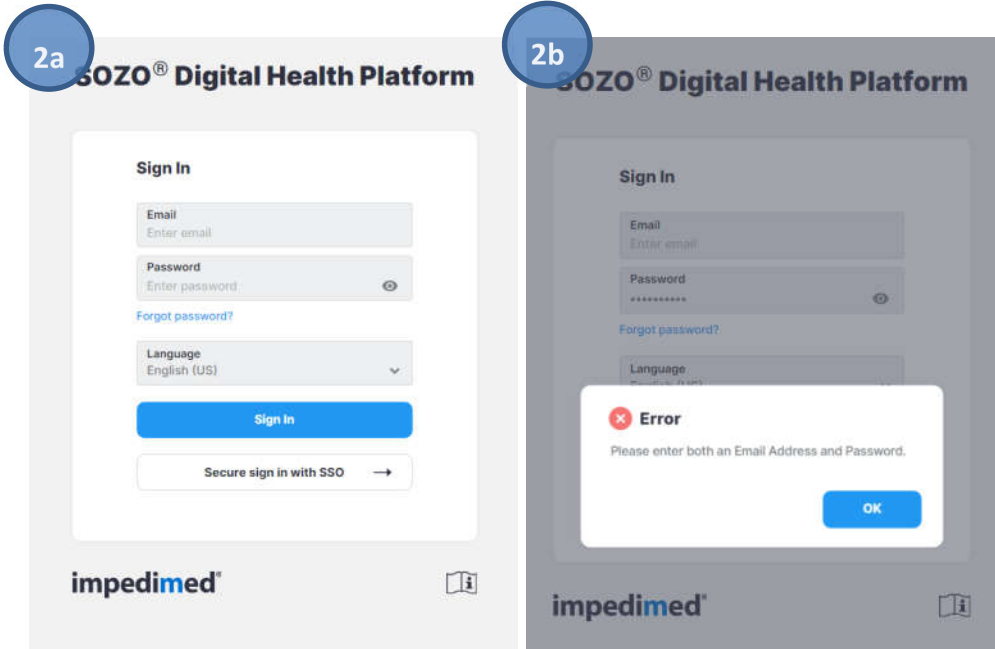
2a

SOZO® Digital Health Platform

Sign In

Email
Enter email

Password
Enter password

Forgot password?

Language
English (US)

Sign In

Secure sign in with SSO →

impedimed®

2b

SOZO® Digital Health Platform

Sign In

Email
Enter email

Password
••••••••••

Forgot password?

Language
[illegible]

Error

Please enter both an Email Address and Password.

OK

impedimed®